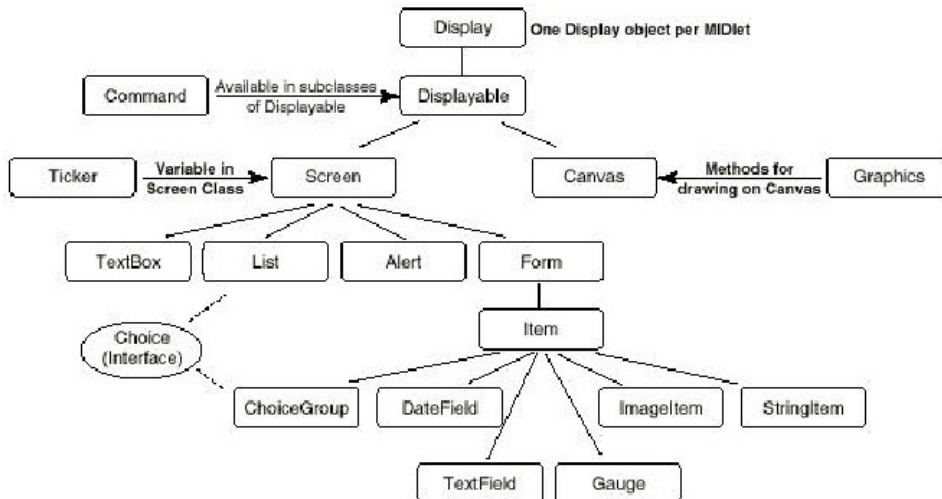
Display
One Display object per MIDlet

Command
Available in subclasses of Displayable
Displayable

Ticker
Variable in Screen Class
Screen

Canvas
Methods for drawing on Canvas
Graphics

TextBox
List
Alert
Form

Choice (Interface)

Item

ChoiceGroup
DateField
ImageItem
StringItem

TextField
Gauge